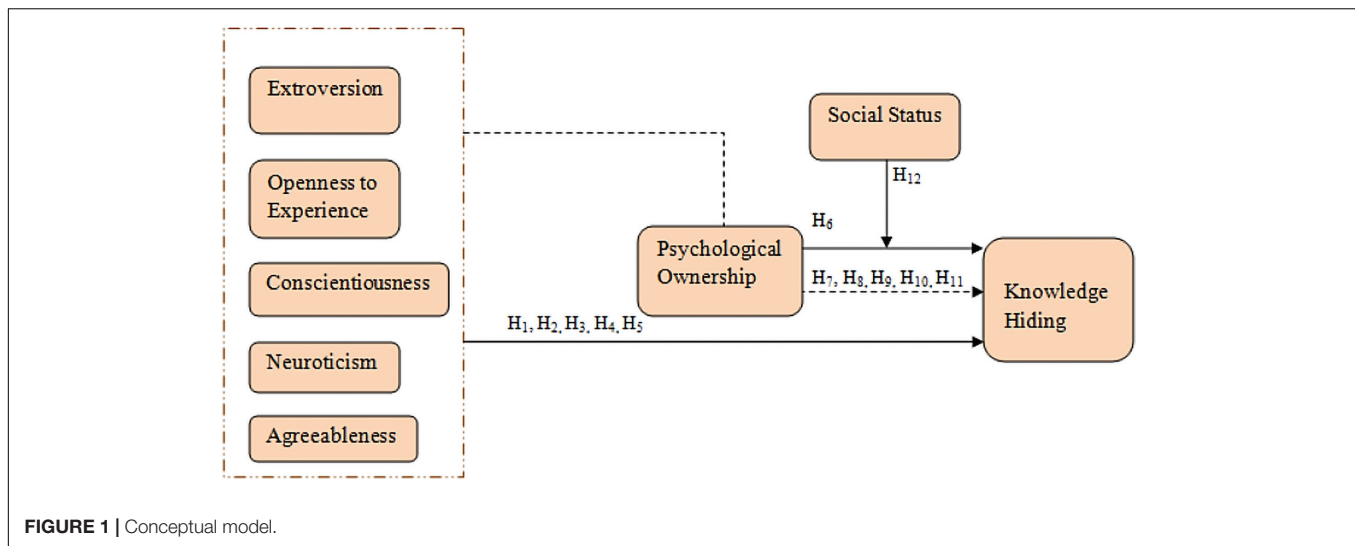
Extroversion

Openness to Experience

Conscientiousness

Neuroticism

Agreeableness

Social Status

$H_{12}$

$H_6$

Psychological Ownership

$H_7, H_8, H_9, H_{10}, H_{11}$

Knowledge Hiding

$H_1, H_2, H_3, H_4, H_5$

FIGURE 1 | Conceptual model.